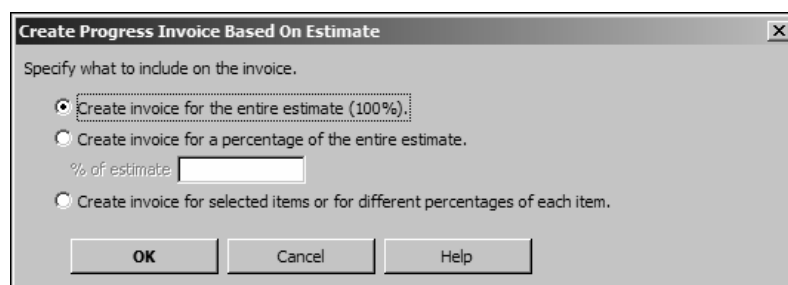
Create Progress Invoice Based On Estimate

Specify what to include on the invoice.

Create invoice for the entire estimate (100%).

Create invoice for a percentage of the entire estimate.

% of estimate

Create invoice for selected items or for different percentages of each item.

OK

Cancel

Help